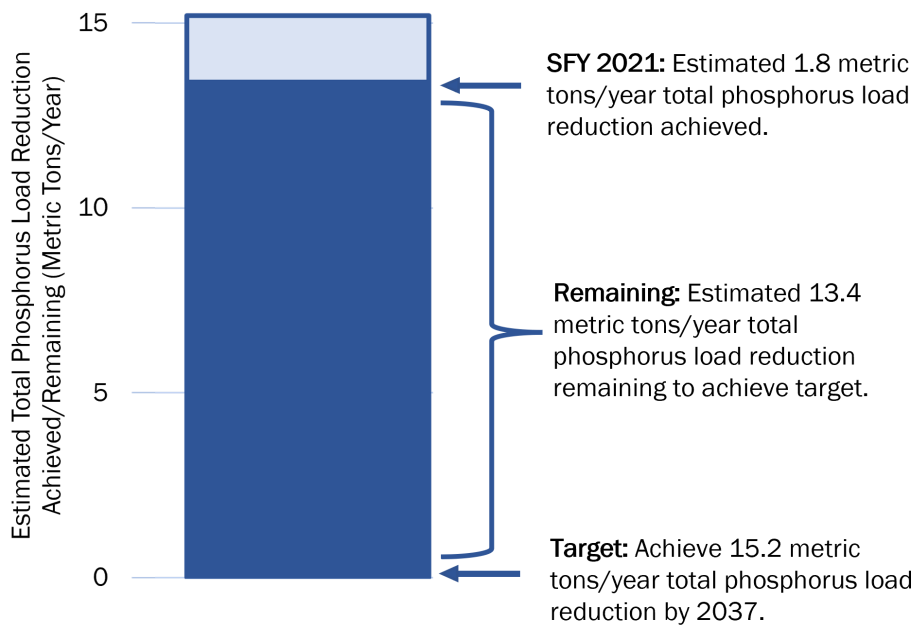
Estimated Total Phosphorus Load Reduction Achieved/Remaining (Metric Tons/Year)

15

10

5

0

**SFY 2021:** Estimated 1.8 metric tons/year total phosphorus load reduction achieved.

**Remaining:** Estimated 13.4 metric tons/year total phosphorus load reduction remaining to achieve target.

**Target:** Achieve 15.2 metric tons/year total phosphorus load reduction by 2037.